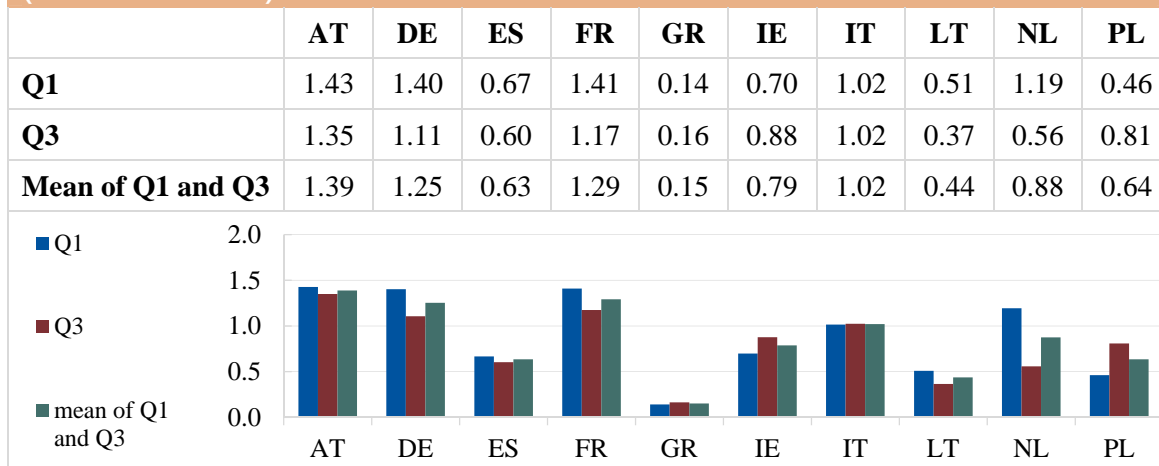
| | AT | DE | ES | FR | GR | IE | IT | LT | NL | PL |
|---|---|---|---|---|---|---|---|---|---|---|
| Q1 | 1.43 | 1.40 | 0.67 | 1.41 | 0.14 | 0.70 | 1.02 | 0.51 | 1.19 | 0.46 |
| Q3 | 1.35 | 1.11 | 0.60 | 1.17 | 0.16 | 0.88 | 1.02 | 0.37 | 0.56 | 0.81 |
| Mean of Q1 and Q3 | 1.39 | 1.25 | 0.63 | 1.29 | 0.15 | 0.79 | 1.02 | 0.44 | 0.88 | 0.64 |

Q1
Q3
mean of Q1 and Q3

2.0
1.5
1.0
0.5
0.0

AT DE ES FR GR IE IT LT NL PL